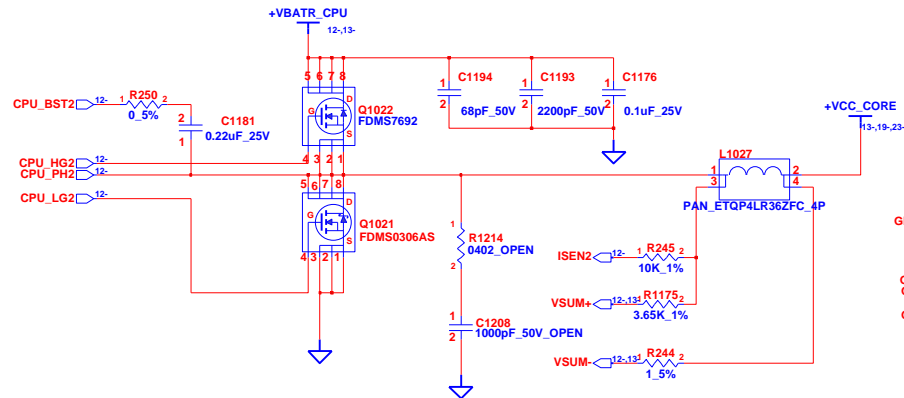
+VBATR_CPU
12-,13-

CPU_BST2
12-
1 R250 2
0_5%

C1181
2
1
0.22uF_25V

5 6 7 8
G D
Q1022
FDMS7692
S
4 3 2 1

C1194
1
2
68pF_50V

C1193
1
2
2200pF_50V

C1176
1
2
0.1uF_25V

+VCC_CORE
13-,19-,23-

CPU_HG2
12-
CPU_PH2
12-

L1027
1 2
3 4
PAN_ETQP4LR36ZFC_4P

CPU_LG2
12-

5 6 7 8
G D
Q1021
FDMS0306AS
S
4 3 2 1

1
R1214
0402_OPEN
2

ISEN2
12-
1 R245 2
10K_1%

VSUM+
12-,13-
1 R1175 2
3.65K_1%

1
C1208
2
1000pF_50V_OPEN

VSUM-
12-,13-
1 R244 2
1_5%

G
C
C